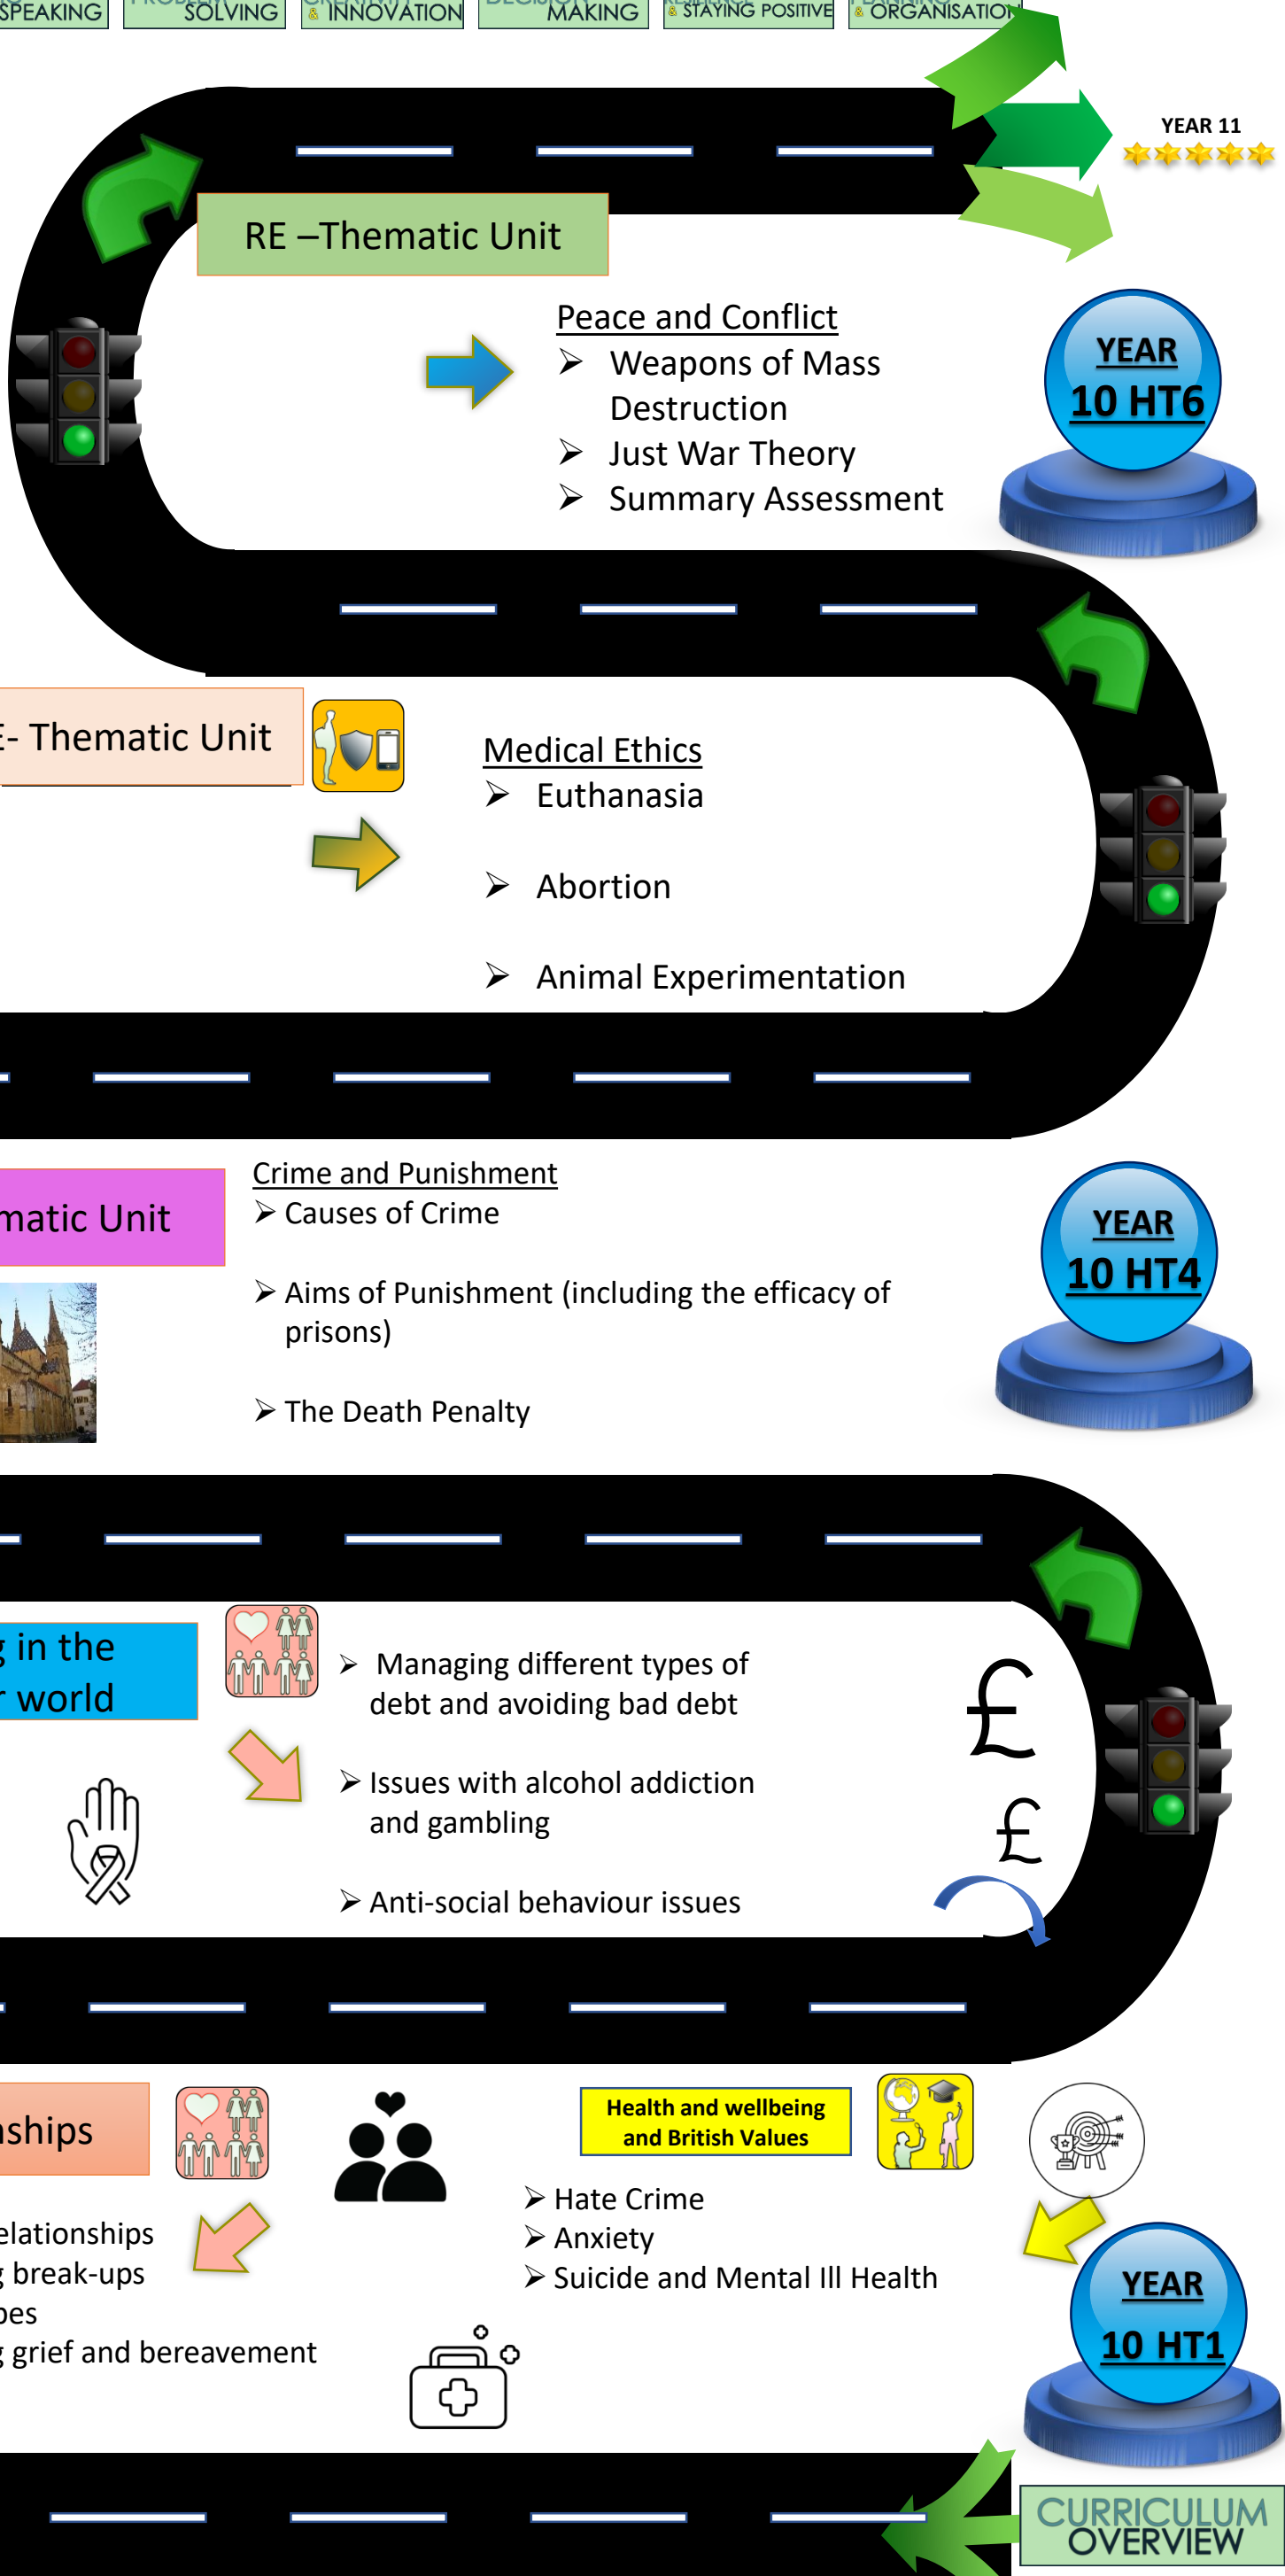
SPEAKING | SOLVING | & INNOVATION | MAKING | & STAYING POSITIVE | & ORGANISATION

YEAR 11

RE –Thematic Unit

Peace and Conflict
➢ Weapons of Mass Destruction
➢ Just War Theory
➢ Summary Assessment

YEAR 10 HT6

E- Thematic Unit

Medical Ethics
➢ Euthanasia

➢ Abortion

➢ Animal Experimentation

matic Unit

Crime and Punishment
➢ Causes of Crime

➢ Aims of Punishment (including the efficacy of prisons)

➢ The Death Penalty

YEAR 10 HT4

g in the r world

➢ Managing different types of debt and avoiding bad debt

➢ Issues with alcohol addiction and gambling

➢ Anti-social behaviour issues

£
£

nships

elationships
g break-ups
pes
g grief and bereavement

Health and wellbeing and British Values

➢ Hate Crime
➢ Anxiety
➢ Suicide and Mental Ill Health

YEAR 10 HT1

CURRICULUM OVERVIEW